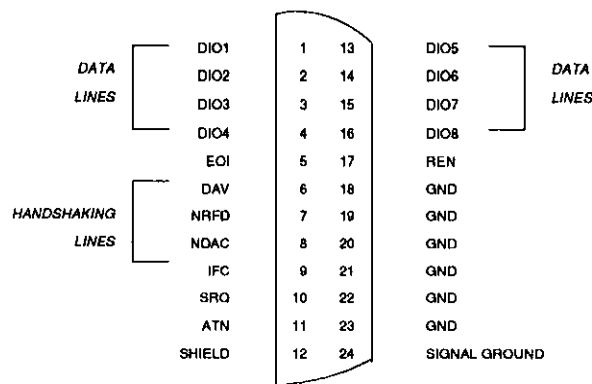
DATA LINES

DIO1 1 13 DIO5
DIO2 2 14 DIO6
DIO3 3 15 DIO7
DIO4 4 16 DIO8

DATA LINES

EOI 5 17 REN

HANDSHAKING LINES

DAV 6 18 GND
NRFD 7 19 GND
NDAC 8 20 GND
IFC 9 21 GND
SRQ 10 22 GND
ATN 11 23 GND
SHIELD 12 24 SIGNAL GROUND